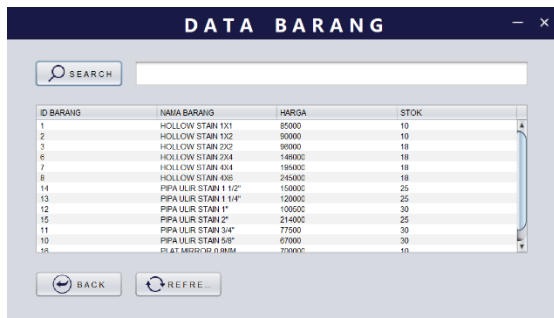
DATA BARANG

— ×

SEARCH

| ID BARANG | NAMA BARANG | HARGA | STOK |
|---|---|---|---|
| 1 | HOLLOW STAIN 1X1 | 85000 | 10 |
| 2 | HOLLOW STAIN 1X2 | 90000 | 10 |
| 3 | HOLLOW STAIN 2X2 | 98000 | 18 |
| 6 | HOLLOW STAIN 2X4 | 146000 | 18 |
| 7 | HOLLOW STAIN 4X4 | 195000 | 18 |
| 8 | HOLLOW STAIN 4X6 | 245000 | 18 |
| 14 | PIPA ULIR STAIN 1 1/2" | 150000 | 25 |
| 13 | PIPA ULIR STAIN 1 1/4" | 120000 | 25 |
| 12 | PIPA ULIR STAIN 1" | 100500 | 30 |
| 15 | PIPA ULIR STAIN 2" | 214000 | 25 |
| 11 | PIPA ULIR STAIN 3/4" | 77500 | 30 |
| 10 | PIPA ULIR STAIN 5/8" | 67000 | 30 |
| 16 | PLAT MIRROR 0.8MM | 700000 | 10 |

BACK

REFRE...